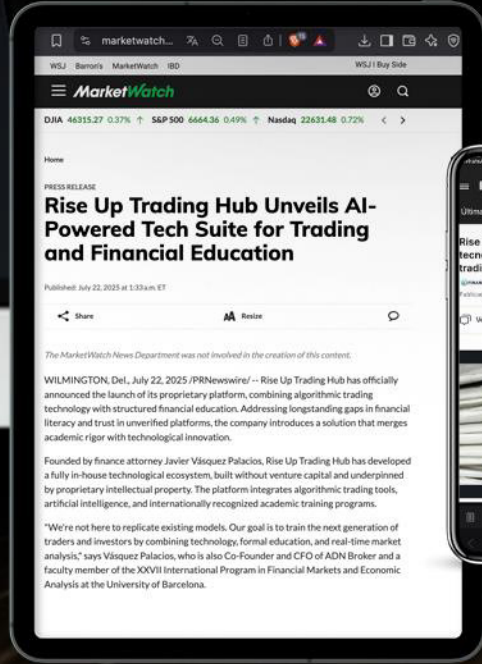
marketwatch...

WSJ Barron's MarketWatch IBD

WSJ | Buy Side

MarketWatch

DJIA 46315.27 0.37% ↑ S&P 500 6664.36 0.49% ↑ Nasdaq 22631.48 0.72% < >

Home

PRESS RELEASE

Rise Up Trading Hub Unveils AI-Powered Tech Suite for Trading and Financial Education

Published: July 22, 2025 at 1:33 a.m. ET

Share

Resize

The MarketWatch News Department was not involved in the creation of this content.

WILMINGTON, Del., July 22, 2025 /PRNewswire/ -- Rise Up Trading Hub has officially announced the launch of its proprietary platform, combining algorithmic trading technology with structured financial education. Addressing longstanding gaps in financial literacy and trust in unverified platforms, the company introduces a solution that merges academic rigor with technological innovation.

Founded by finance attorney Javier Vásquez Palacios, Rise Up Trading Hub has developed a fully in-house technological ecosystem, built without venture capital and underpinned by proprietary intellectual property. The platform integrates algorithmic trading tools, artificial intelligence, and internationally recognized academic training programs.

"We're not here to replicate existing models. Our goal is to train the next generation of traders and investors by combining technology, formal education, and real-time market analysis," says Vásquez Palacios, who is also Co-Founder and CFO of ADN Broker and a faculty member of the XXVII International Program in Financial Markets and Economic Analysis at the University of Barcelona.

Últim

Rise
tecn
tradi

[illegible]